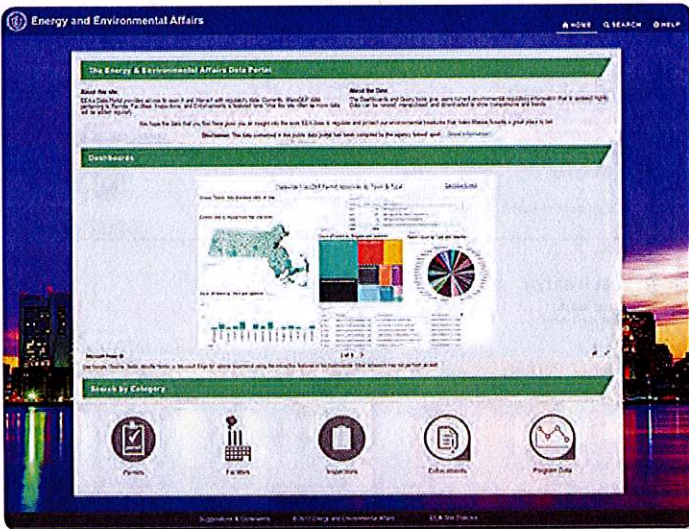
Energy and Environmental Affairs

HOME SEARCH HELP

The Energy & Environmental Affairs Data Portal

About the site
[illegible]

About the Data
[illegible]

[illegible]

Disclaimer: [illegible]

Dashboards

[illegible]

Search by Category

Permits

Facilities

Inspections

Enforcements

Program Data

Suggestions & Comments © 2017 Energy and Environmental Affairs EEA Site Policies